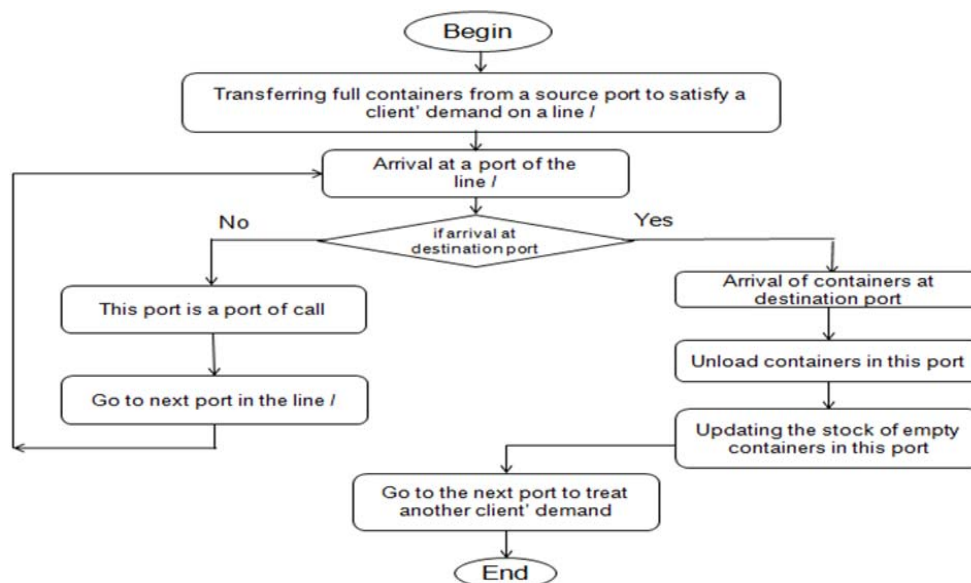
Begin

Transferring full containers from a source port to satisfy a client' demand on a line *l*

Arrival at a port of the line *l*

No

if arrival at destination port

Yes

This port is a port of call

Go to next port in the line *l*

Arrival of containers at destination port

Unload containers in this port

Updating the stock of empty containers in this port

Go to the next port to treat another client' demand

End